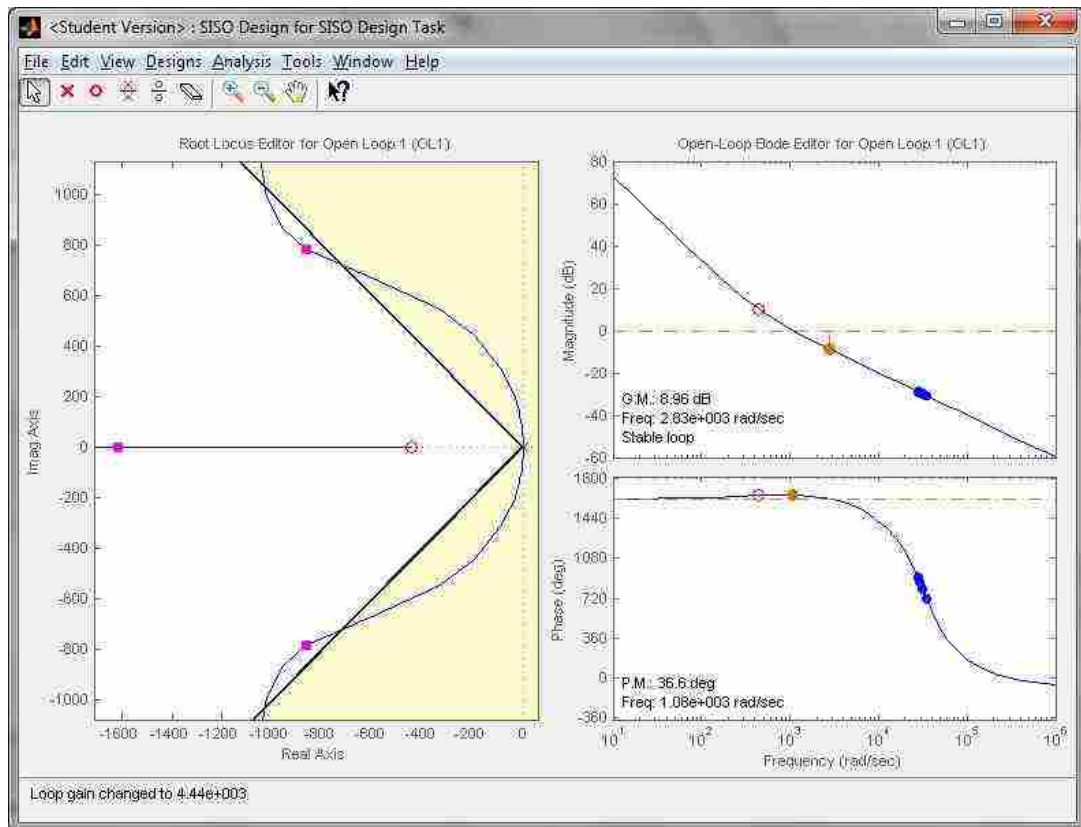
<Student Version> : SISO Design for SISO Design Task

File Edit View Designs Analysis Tools Window Help

Root Locus Editor for Open Loop 1 (OL1)

1000
800
600
400
200
0
-200
-400
-600
-800
-1000

Imag Axis

-1600 -1400 -1200 -1000 -800 -600 -400 -200 0

Real Axis

Open-Loop Bode Editor for Open Loop 1 (OL1)

80
60
40
20
0
-20
-40
-60

Magnitude (dB)

G.M.: 8.96 dB
Freq: 2.83e+003 rad/sec
Stable loop

1800
1440
1080
720
360
0
-360

Phase (deg)

P.M.: 36.6 deg
Freq: 1.08e+003 rad/sec

$10^1$ $10^2$ $10^3$ $10^4$ $10^5$ $10^6$

Frequency (rad/sec)

Loop gain changed to 4.44e+003